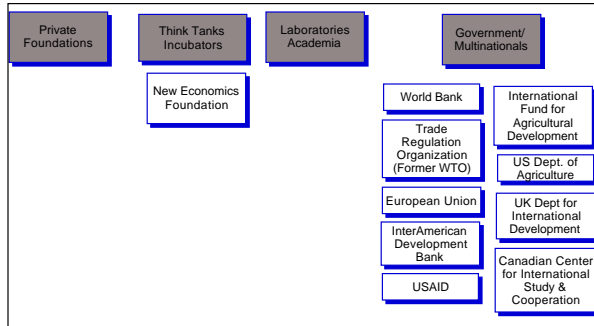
Private Foundations

Think Tanks Incubators

Laboratories Academia

Government/ Multinationals

New Economics Foundation

World Bank

Trade Regulation Organization (Former WTO)

European Union

InterAmerican Development Bank

USAID

International Fund for Agricultural Development

US Dept. of Agriculture

UK Dept for International Development

Canadian Center for International Study & Cooperation